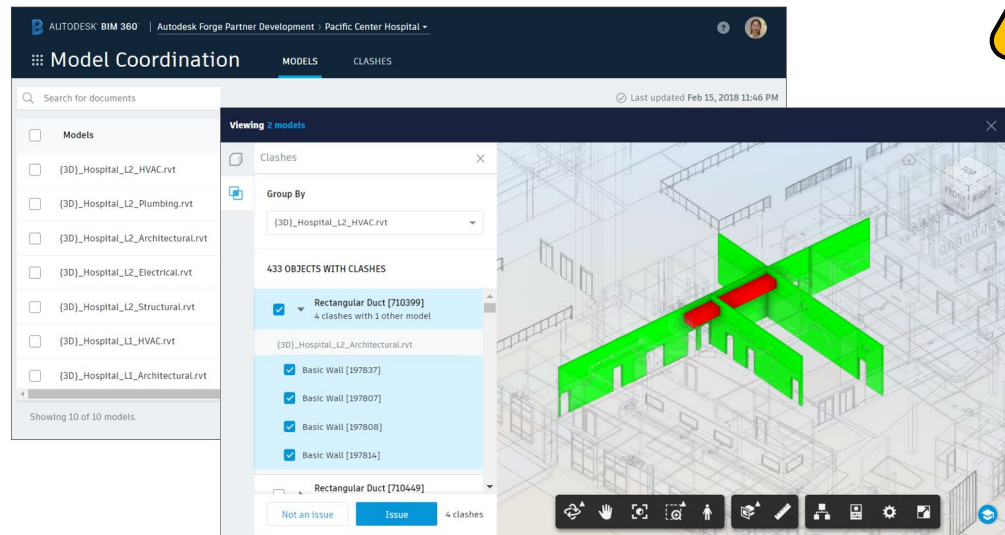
AUTODESK BIM 360 | Autodesk Forge Partner Development › Pacific Center Hospital

Model Coordination MODELS CLASHES

Search for documents

Last updated Feb 15, 2018 11:46 PM

Models

{3D}_Hospital_L2_HVAC.rvt

{3D}_Hospital_L2_Plumbing.rvt

{3D}_Hospital_L2_Architectural.rvt

{3D}_Hospital_L2_Electrical.rvt

{3D}_Hospital_L2_Structural.rvt

{3D}_Hospital_L1_HVAC.rvt

{3D}_Hospital_L1_Architectural.rvt

Showing 10 of 10 models.

Viewing 2 models

Clashes

Group By

{3D}_Hospital_L2_HVAC.rvt

433 OBJECTS WITH CLASHES

Rectangular Duct [710399]
4 clashes with 1 other model

{3D}_Hospital_L2_Architectural.rvt

Basic Wall [197837]

Basic Wall [197807]

Basic Wall [197808]

Basic Wall [197814]

Rectangular Duct [710449]

Not an issue Issue 4 clashes

TOP FRONT RIGHT